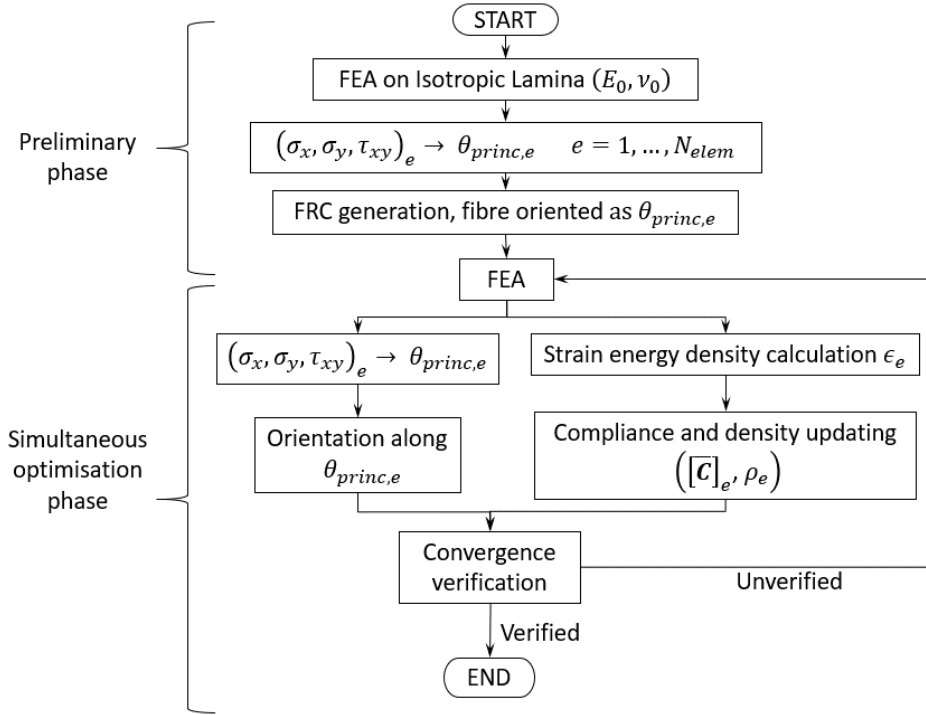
START

Preliminary phase

FEA on Isotropic Lamina $(E_0, \nu_0)$

$(\sigma_x, \sigma_y, \tau_{xy})_e \rightarrow \theta_{princ,e} \quad e = 1, \dots, N_{elem}$

FRC generation, fibre oriented as $\theta_{princ,e}$

FEA

Simultaneous optimisation phase

$(\sigma_x, \sigma_y, \tau_{xy})_e \rightarrow \theta_{princ,e}$

Strain energy density calculation $\epsilon_e$

Orientation along $\theta_{princ,e}$

Compliance and density updating $\left([\bar{C}]_e, \rho_e\right)$

Convergence verification

Unverified

Verified

END